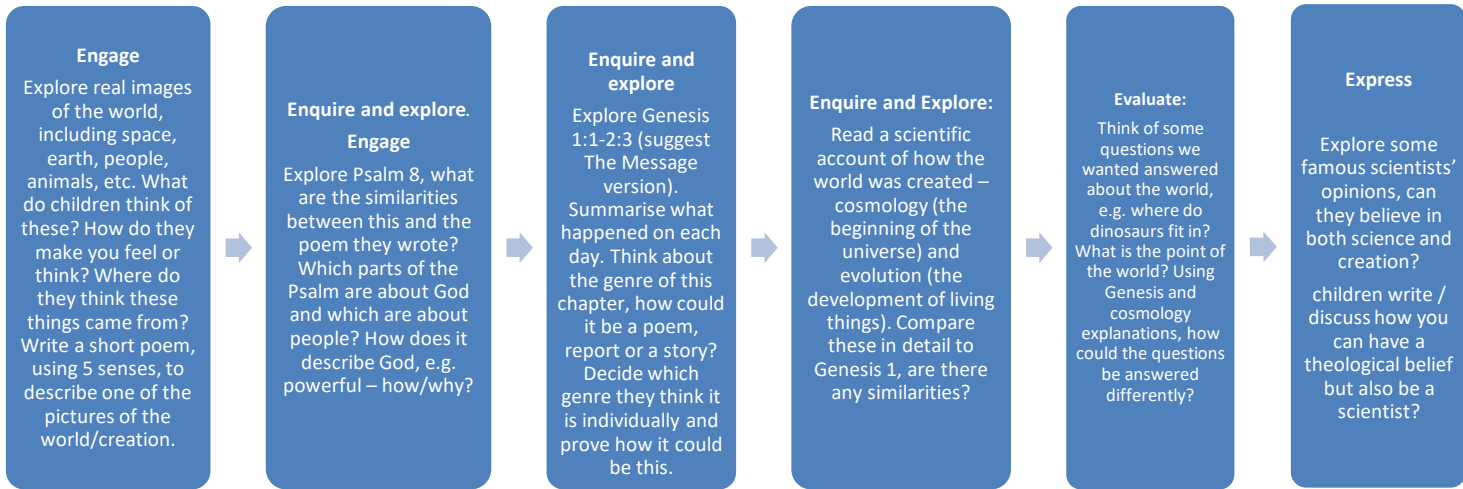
Engage

Explore real images of the world, including space, earth, people, animals, etc. What do children think of these? How do they make you feel or think? Where do they think these things came from? Write a short poem, using 5 senses, to describe one of the pictures of the world/creation.

Enquire and explore.

Engage

Explore Psalm 8, what are the similarities between this and the poem they wrote? Which parts of the Psalm are about God and which are about people? How does it describe God, e.g. powerful – how/why?

Enquire and explore

Explore Genesis 1:1-2:3 (suggest The Message version). Summarise what happened on each day. Think about the genre of this chapter, how could it be a poem, report or a story? Decide which genre they think it is individually and prove how it could be this.

Enquire and Explore:

Read a scientific account of how the world was created – cosmology (the beginning of the universe) and evolution (the development of living things). Compare these in detail to Genesis 1, are there any similarities?

Evaluate:

Think of some questions we wanted answered about the world, e.g. where do dinosaurs fit in? What is the point of the world? Using Genesis and cosmology explanations, how could the questions be answered differently?

Express

Explore some famous scientists' opinions, can they believe in both science and creation?

children write / discuss how you can have a theological belief but also be a scientist?